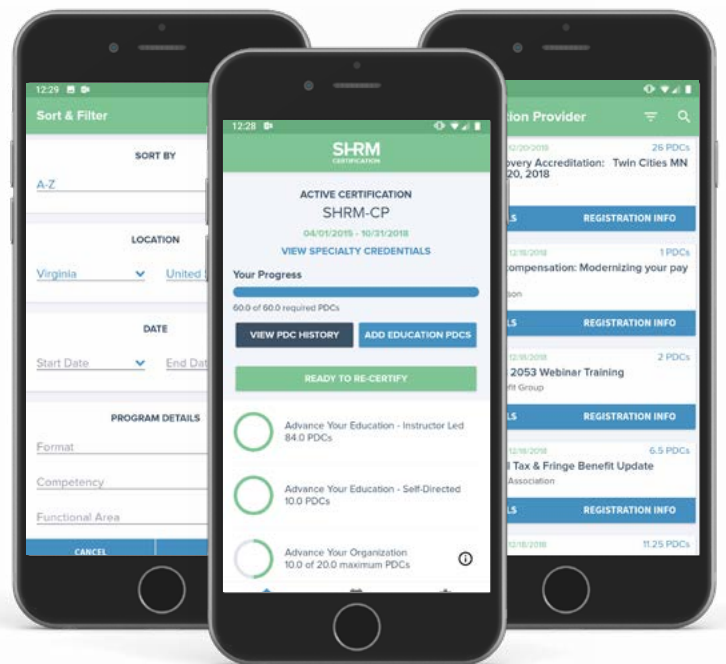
12:29

Sort & Filter

SORT BY

A-Z

LOCATION

Virginia

United

DATE

Start Date

End Dat

PROGRAM DETAILS

Format

Competency

Functional Area

CANCEL

12:28

SHRM CERTIFICATION

ACTIVE CERTIFICATION

SHRM-CP

04/01/2015 - 10/31/2018

VIEW SPECIALTY CREDENTIALS

Your Progress

60.0 of 60.0 required PDCs

VIEW PDC HISTORY

ADD EDUCATION PDCS

READY TO RE-CERTIFY

Advance Your Education - Instructor Led
84.0 PDCs

Advance Your Education - Self-Directed
10.0 PDCs

Advance Your Organization
10.0 of 20.0 maximum PDCs

tion Provider

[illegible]2/20/2018

26 PDCs

overy Accreditation: Twin Cities MN 20, 2018

LS

REGISTRATION INFO

12/18/2018

1 PDCs

ompensation: Modernizing your pay

son

LS

REGISTRATION INFO

12/18/2018

2 PDCs

2053 Webinar Training

fit Group

LS

REGISTRATION INFO

12/18/2018

6.5 PDCs

l Tax & Fringe Benefit Update

Association

LS

REGISTRATION INFO

12/18/2018

11.25 PDCs